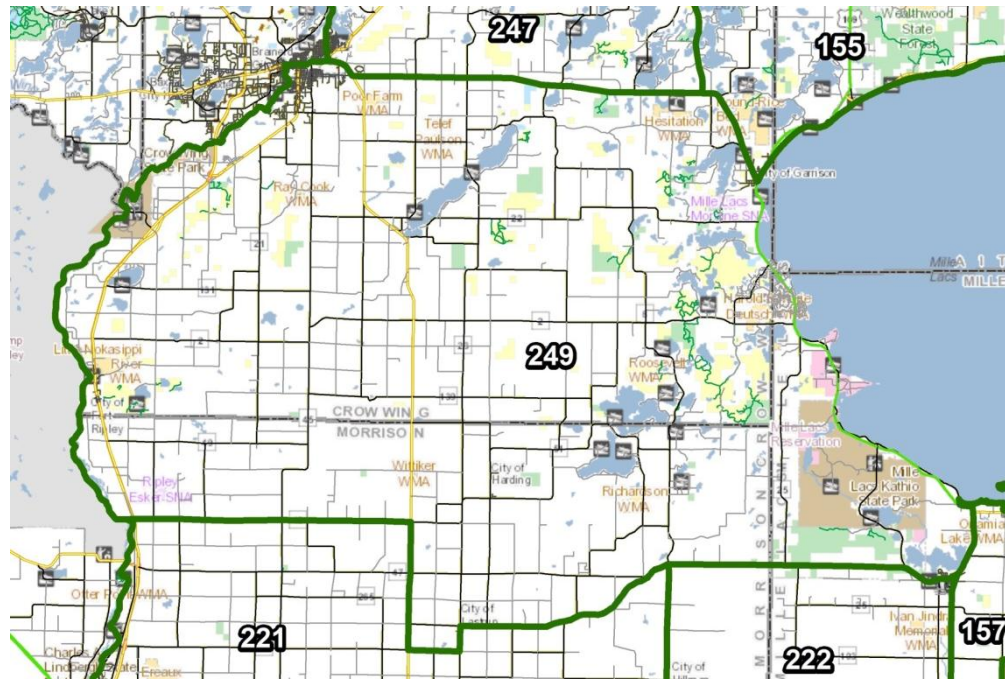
247
155
Wealthwood State Forest
Poor Farm WMA
Telef Paulson WMA
Hesitation WMA
City of Garrison
Crow Wing State Park
Ray Cook WMA
Mille Lacs Moraine SNA
Mille Lacs
249
Lind-Nokasippi River WMA
Roosevelt WMA
City of Ripley
CROW WING
MORRISON
Mille Lacs Reservation
Witiker WMA
City of Harding
Richardson WMA
Mille Lacs Kathio State Park
Ripley Esker SNA
Ogamia Lake WMA
Otter Pond WMA
City of
221
222
Nan Jindra Memorial WMA
157
MORRISON
MILLE LACS
AITKIN